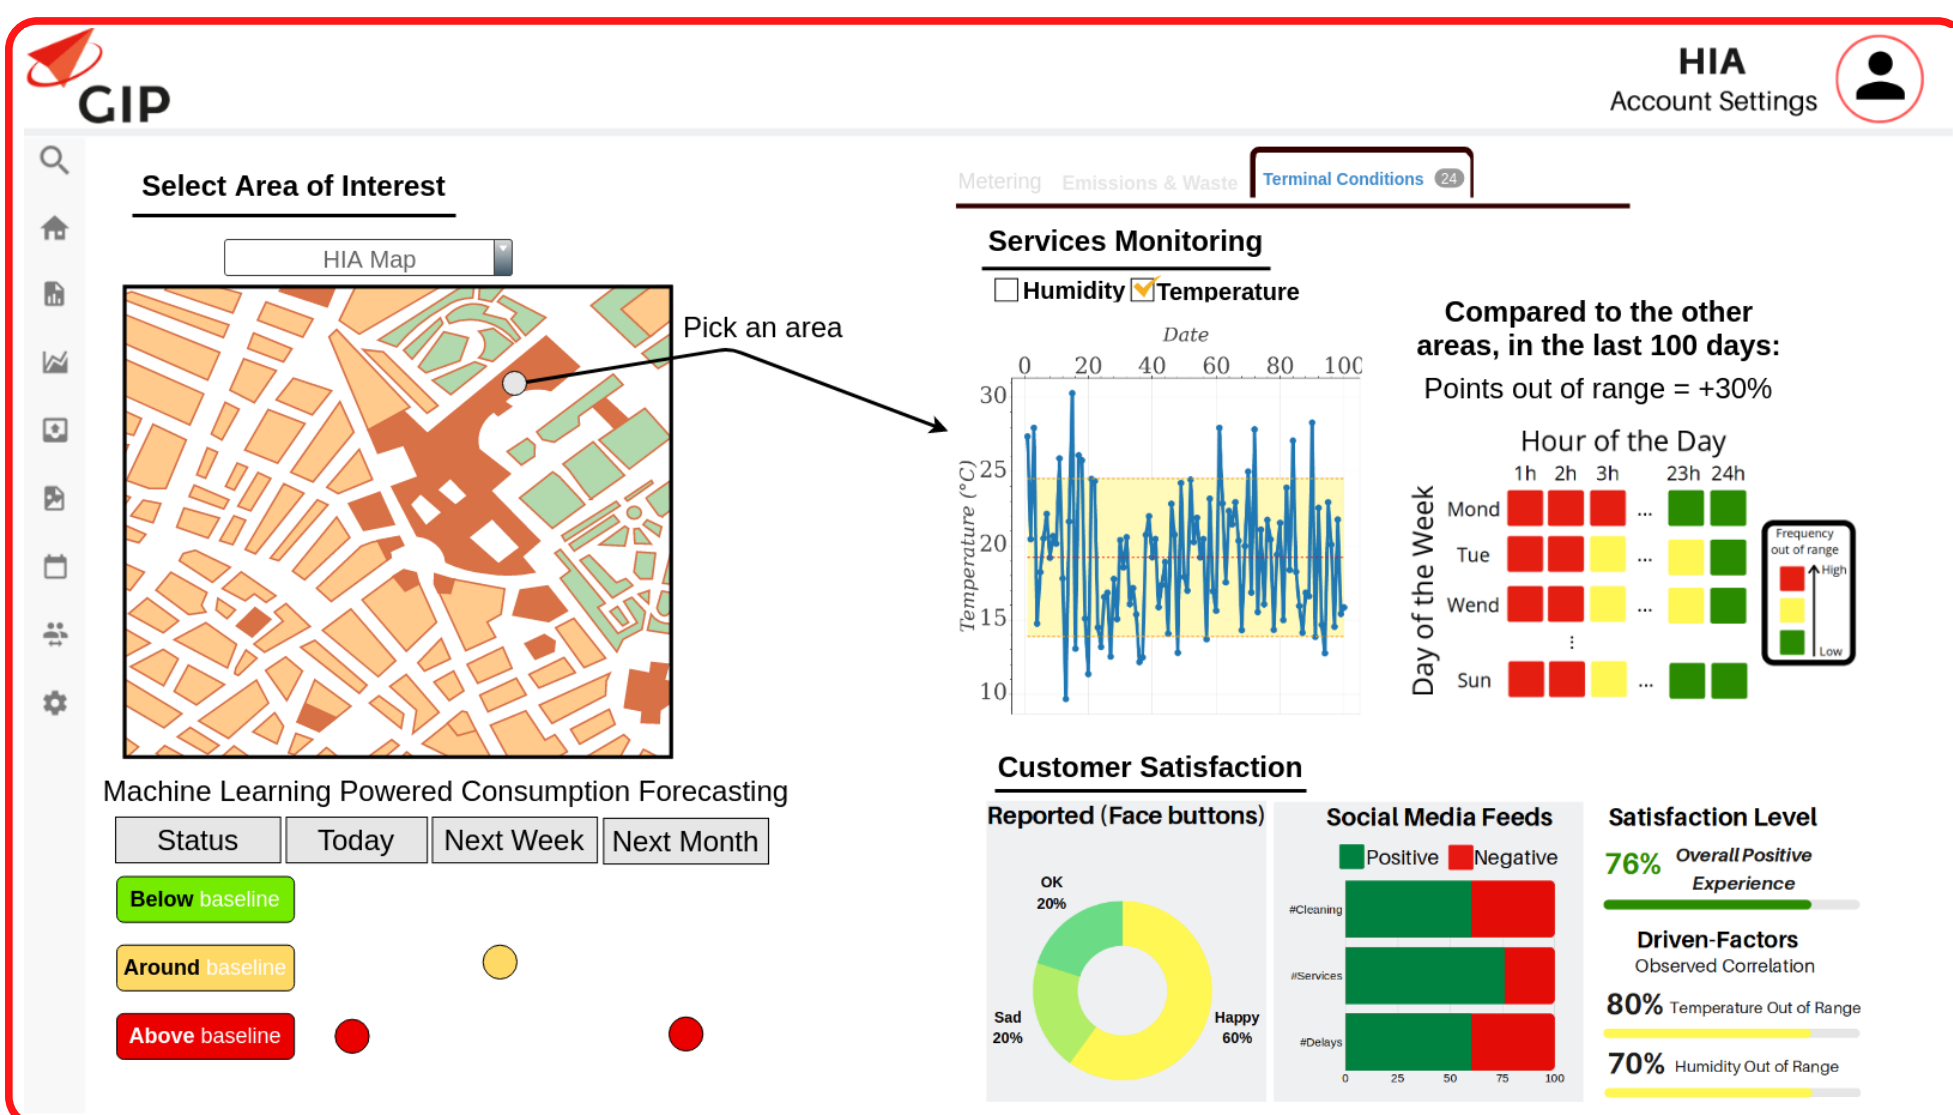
GIP

HIA
Account Settings

Select Area of Interest

HIA Map

Pick an area

Metering Emissions & Waste Terminal Conditions 24

Services Monitoring

Humidity Temperature

Date
0 20 40 60 80 100
30
25
20
15
10
Temperature (°C)

Compared to the other areas, in the last 100 days:
Points out of range = +30%

Hour of the Day
1h 2h 3h 23h 24h
Day of the Week
Mond ...
Tue ...
Wend ...
⋮
Sun ...

Frequency out of range
High
Low

Machine Learning Powered Consumption Forecasting

| Status | Today | Next Week | Next Month |
|---|---|---|---|

Below baseline

Around baseline

Above baseline

Customer Satisfaction

Reported (Face buttons)
OK 20%
Sad 20%
Happy 60%

Social Media Feeds
Positive Negative
#Cleaning
#Services
#Delays
0 25 50 75 100

Satisfaction Level
76% Overall Positive Experience

Driven-Factors
Observed Correlation
80% Temperature Out of Range
70% Humidity Out of Range